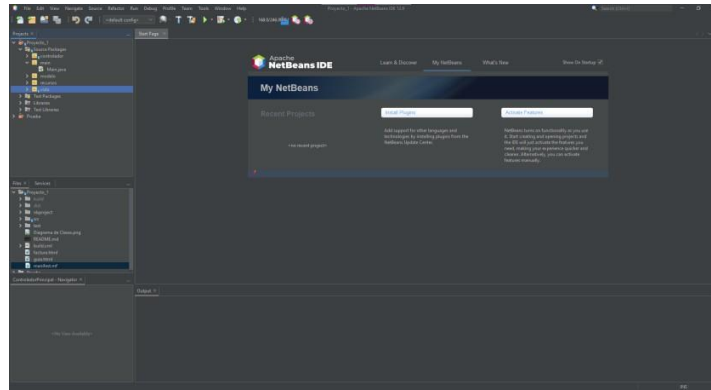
File Edit View Navigate Source Refactor Run Debug Profile Team Tools Window Help

Proyecto_1 - Apache NetBeans IDE 12.0

Search (Ctrl+I)

<default config>

Projects ×

Start Page ×

Proyecto_1

Source Packages

controlador

main

Main.java

modelo

recursos

vista

Test Packages

Libraries

Test Libraries

Prueba

Apache NetBeans IDE

Learn & Discover

My NetBeans

What's New

Show On Startup

My NetBeans

Recent Projects

<no recent project>

Install Plugins

Add support for other languages and technologies by installing plugins from the NetBeans Update Center.

Activate Features

NetBeans turns on functionality as you use it. Start creating and opening projects and the IDE will just activate the features you need, making your experience quicker and cleaner. Alternatively, you can activate features manually.

Files ×

Services

Proyecto_1

build

dist

nbproject

src

test

Diagrama de Clases.png

README.md

build.xml

manifest.mf

ControladorPrincipal - Navigator ×

<No View Available>

Output ×

INS